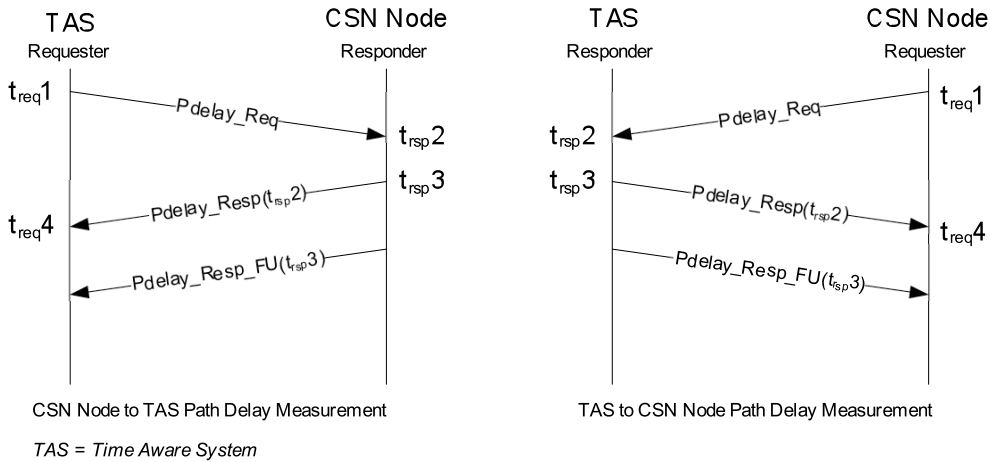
TAS
Requester

CSN Node
Responder

$t_{req}1$

Pdelay_Req

$t_{rsp}2$

$t_{rsp}3$

Pdelay_Resp($t_{rsp}2$)

$t_{req}4$

Pdelay_Resp_FU($t_{rsp}3$)

CSN Node to TAS Path Delay Measurement

TAS
Responder

CSN Node
Requester

$t_{req}1$

Pdelay_Req

$t_{rsp}2$

$t_{rsp}3$

Pdelay_Resp($t_{rsp}2$)

$t_{req}4$

Pdelay_Resp_FU($t_{rsp}3$)

TAS to CSN Node Path Delay Measurement

TAS = Time Aware System